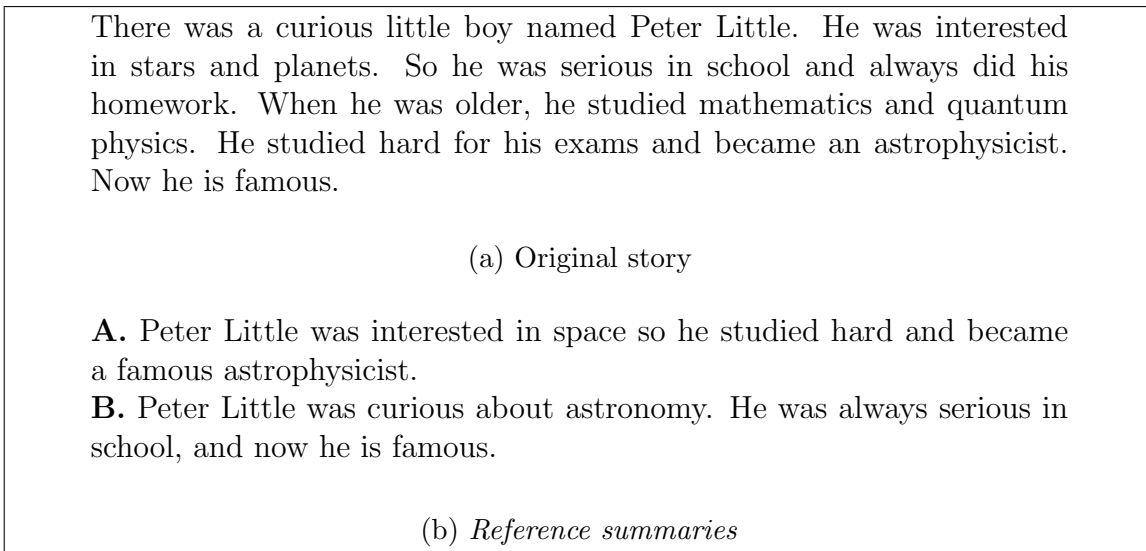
There was a curious little boy named Peter Little. He was interested in stars and planets. So he was serious in school and always did his homework. When he was older, he studied mathematics and quantum physics. He studied hard for his exams and became an astrophysicist. Now he is famous.

(a) Original story

**A.** Peter Little was interested in space so he studied hard and became a famous astrophysicist.
**B.** Peter Little was curious about astronomy. He was always serious in school, and now he is famous.

(b) *Reference summaries*